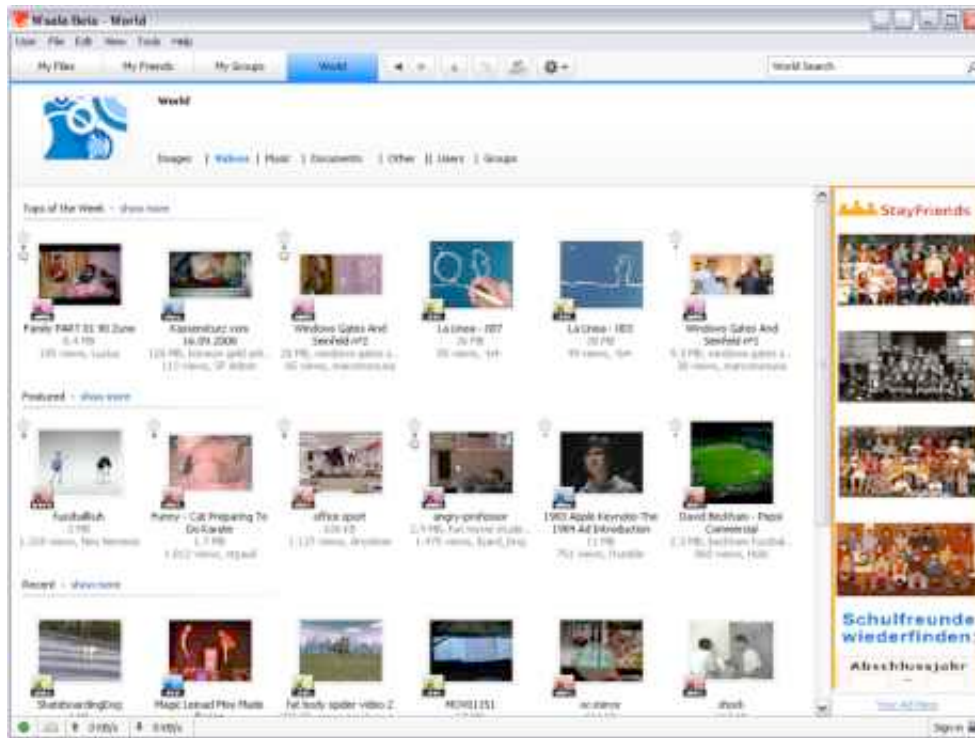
Wuala Beta - World

User File Edit View Tools Help

My Files | My Friends | My Groups | World | World Search

World

Images | Videos | Music | Documents | Other || Users | Groups

Tops of the Week - show more

Family PART 01 30 June
8.4 MB
195 views, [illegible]

Klassentreffen vom 16.09.2006
126 MB, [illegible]
112 views, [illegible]

Windows Gates And Seinfeld #P2
29 MB, windows gates a...
60 views, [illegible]

La Linea - 007
26 MB
95 views, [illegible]

La Linea - 003
20 MB
99 views, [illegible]

Windows Gates And Seinfeld #P1
9.3 MB, windows gates a...
30 views, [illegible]

Featured - show more

Fussballfuß
3 MB
1,169 views, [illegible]

Funny - Cat Preparing To Do Karate
1.7 MB
1,012 views, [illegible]

office sport
535 KB
1,121 views, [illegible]

angry-professor
2.4 MB, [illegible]
1,475 views, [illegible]

1983 Apple Keynote-The 1984 Ad Introduction
11 MB
752 views, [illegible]

David Beckham - Pepsi Commercial
2.3 MB, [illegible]
960 views, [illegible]

Recent - show more

SkateboardingDog

Magic Leinad Mev Made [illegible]

Fat body spider video 2

MOV01151

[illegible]

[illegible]

StayFriends

Schulfreunde wiederfinden:

Abschlussjahr

Your Ad Here

0 kB/s 0 kB/s

Sign in